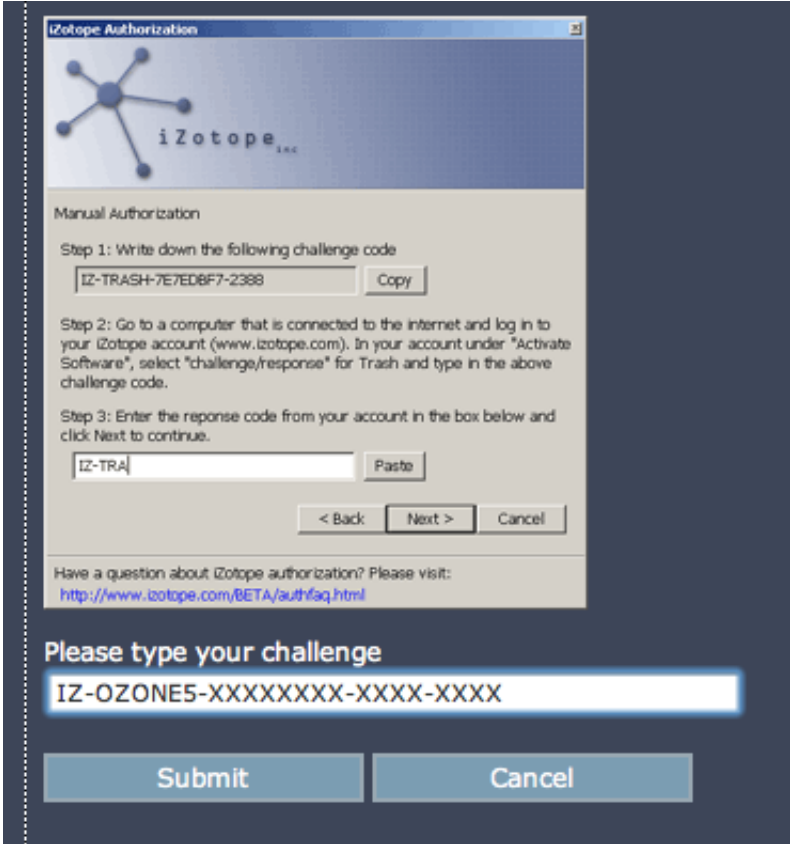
iZotope Authorization

iZotope inc

Manual Authorization

Step 1: Write down the following challenge code

IZ-TRASH-7E7EDBF7-2388

Copy

Step 2: Go to a computer that is connected to the internet and log in to your iZotope account (www.izotope.com). In your account under "Activate Software", select "challenge/response" for Trash and type in the above challenge code.

Step 3: Enter the reponse code from your account in the box below and click Next to continue.

IZ-TRA

Paste

< Back

Next >

Cancel

Have a question about iZotope authorization? Please visit:
http://www.izotope.com/BETA/authfaq.html

Please type your challenge

IZ-OZONE5-XXXXXXXX-XXXX-XXXX

Submit

Cancel